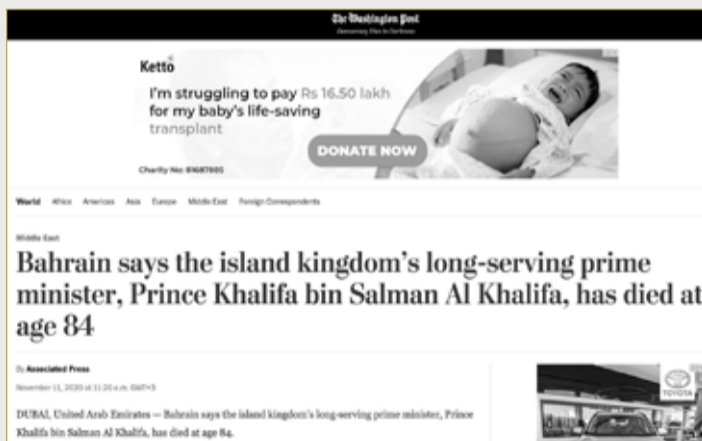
The Washington Post
Democracy Dies in Darkness

Ketto
I'm struggling to pay Rs 16.50 lakh for my baby's life-saving transplant
DONATE NOW
Charity No: 81687665

World Africa Americas Asia Europe Middle East Foreign Correspondents

Middle East

Bahrain says the island kingdom's long-serving prime minister, Prince Khalifa bin Salman Al Khalifa, has died at age 84

By Associated Press
November 11, 2020 at 11:20 a.m. GMT+5

DUBAI, United Arab Emirates — Bahrain says the island kingdom's long-serving prime minister, Prince Khalifa bin Salman Al Khalifa, has died at age 84.

TOYOTA